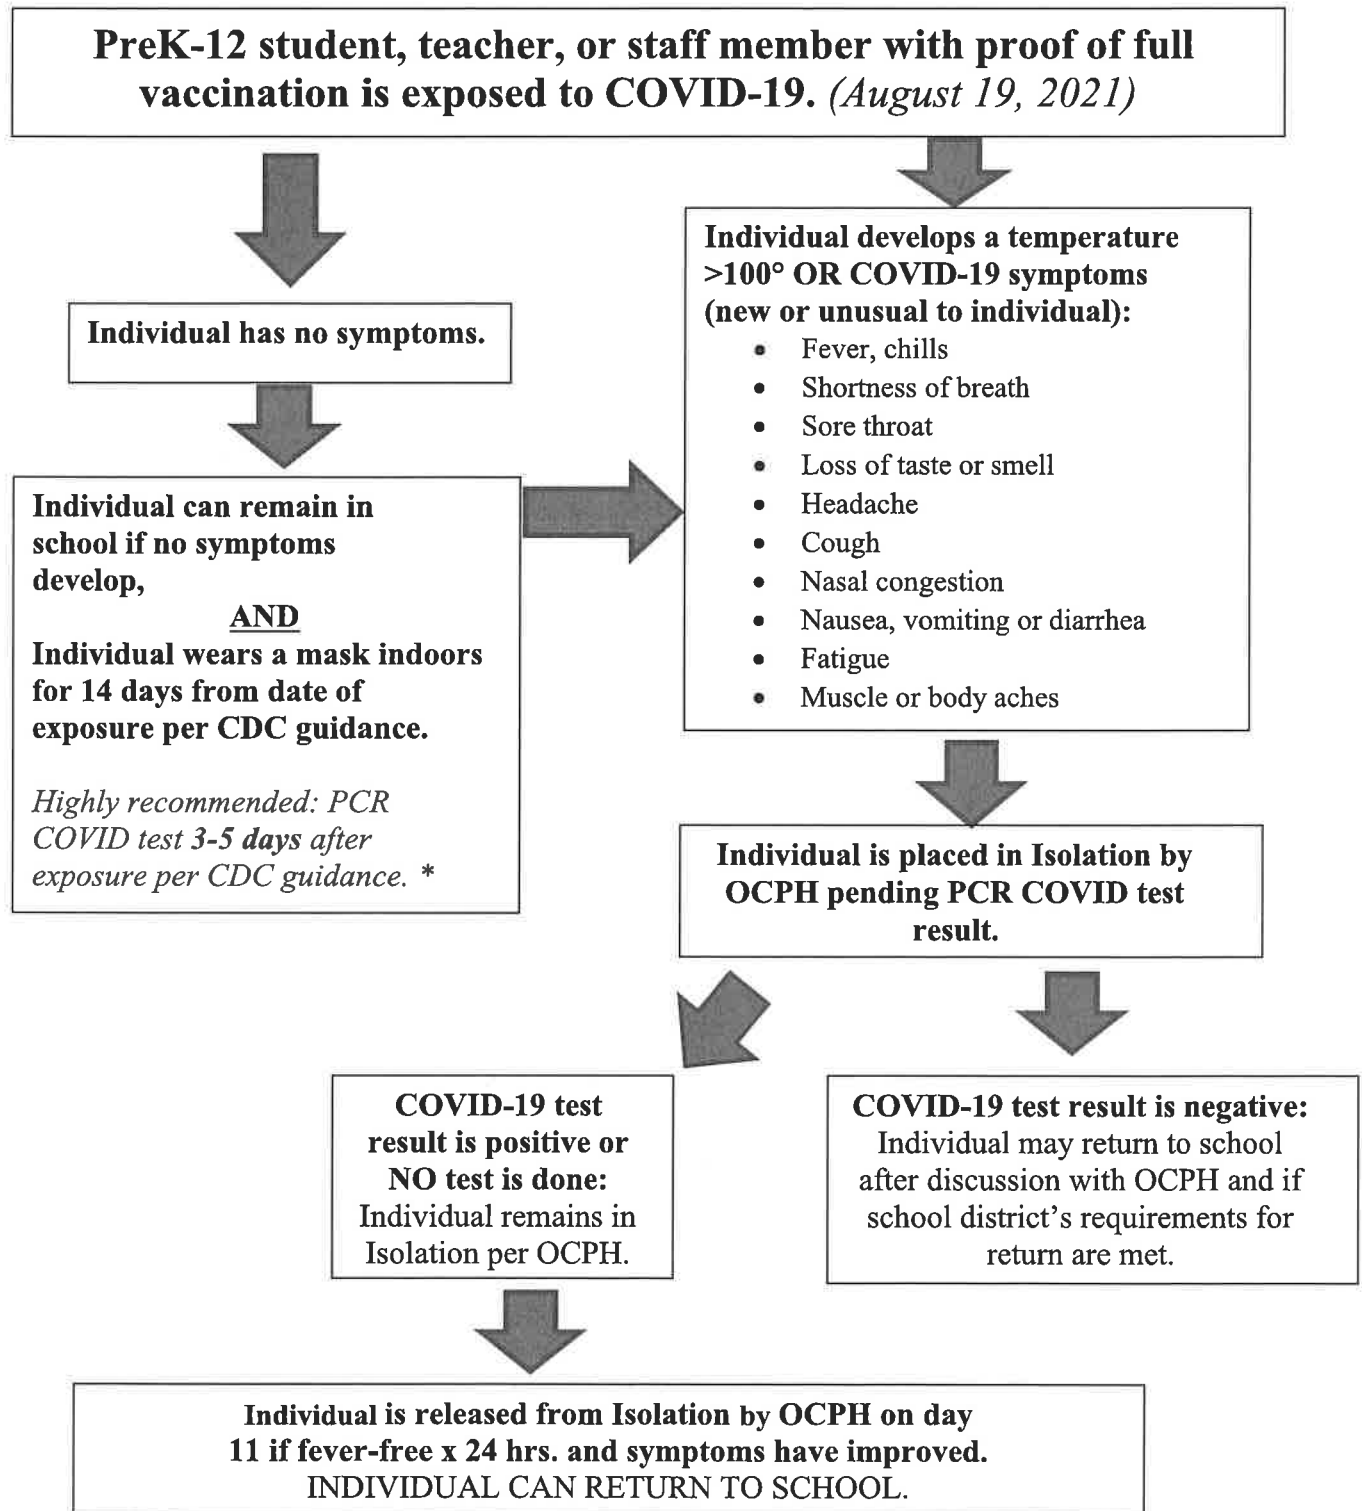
PreK-12 student, teacher, or staff member with proof of full vaccination is exposed to COVID-19. (August 19, 2021)

Individual has no symptoms.

Individual can remain in school if no symptoms develop,

AND

Individual wears a mask indoors for 14 days from date of exposure per CDC guidance.

Highly recommended: PCR COVID test 3-5 days after exposure per CDC guidance. *

Individual develops a temperature >100° OR COVID-19 symptoms (new or unusual to individual):

- Fever, chills
- Shortness of breath
- Sore throat
- Loss of taste or smell
- Headache
- Cough
- Nasal congestion
- Nausea, vomiting or diarrhea
- Fatigue
- Muscle or body aches

Individual is placed in Isolation by OCPH pending PCR COVID test result.

COVID-19 test result is positive or NO test is done: Individual remains in Isolation per OCPH.

COVID-19 test result is negative: Individual may return to school after discussion with OCPH and if school district's requirements for return are met.

Individual is released from Isolation by OCPH on day 11 if fever-free x 24 hrs. and symptoms have improved. INDIVIDUAL CAN RETURN TO SCHOOL.